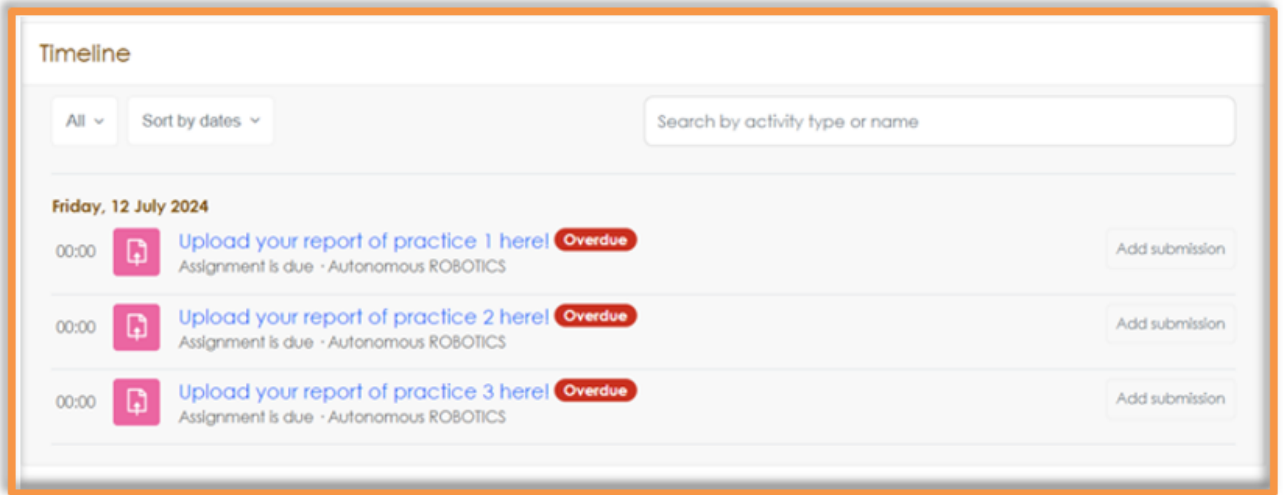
Timeline

All

Sort by dates

Search by activity type or name

Friday, 12 July 2024

00:00 Upload your report of practice 1 here! Overdue
Assignment is due · Autonomous ROBOTICS
Add submission

00:00 Upload your report of practice 2 here! Overdue
Assignment is due · Autonomous ROBOTICS
Add submission

00:00 Upload your report of practice 3 here! Overdue
Assignment is due · Autonomous ROBOTICS
Add submission